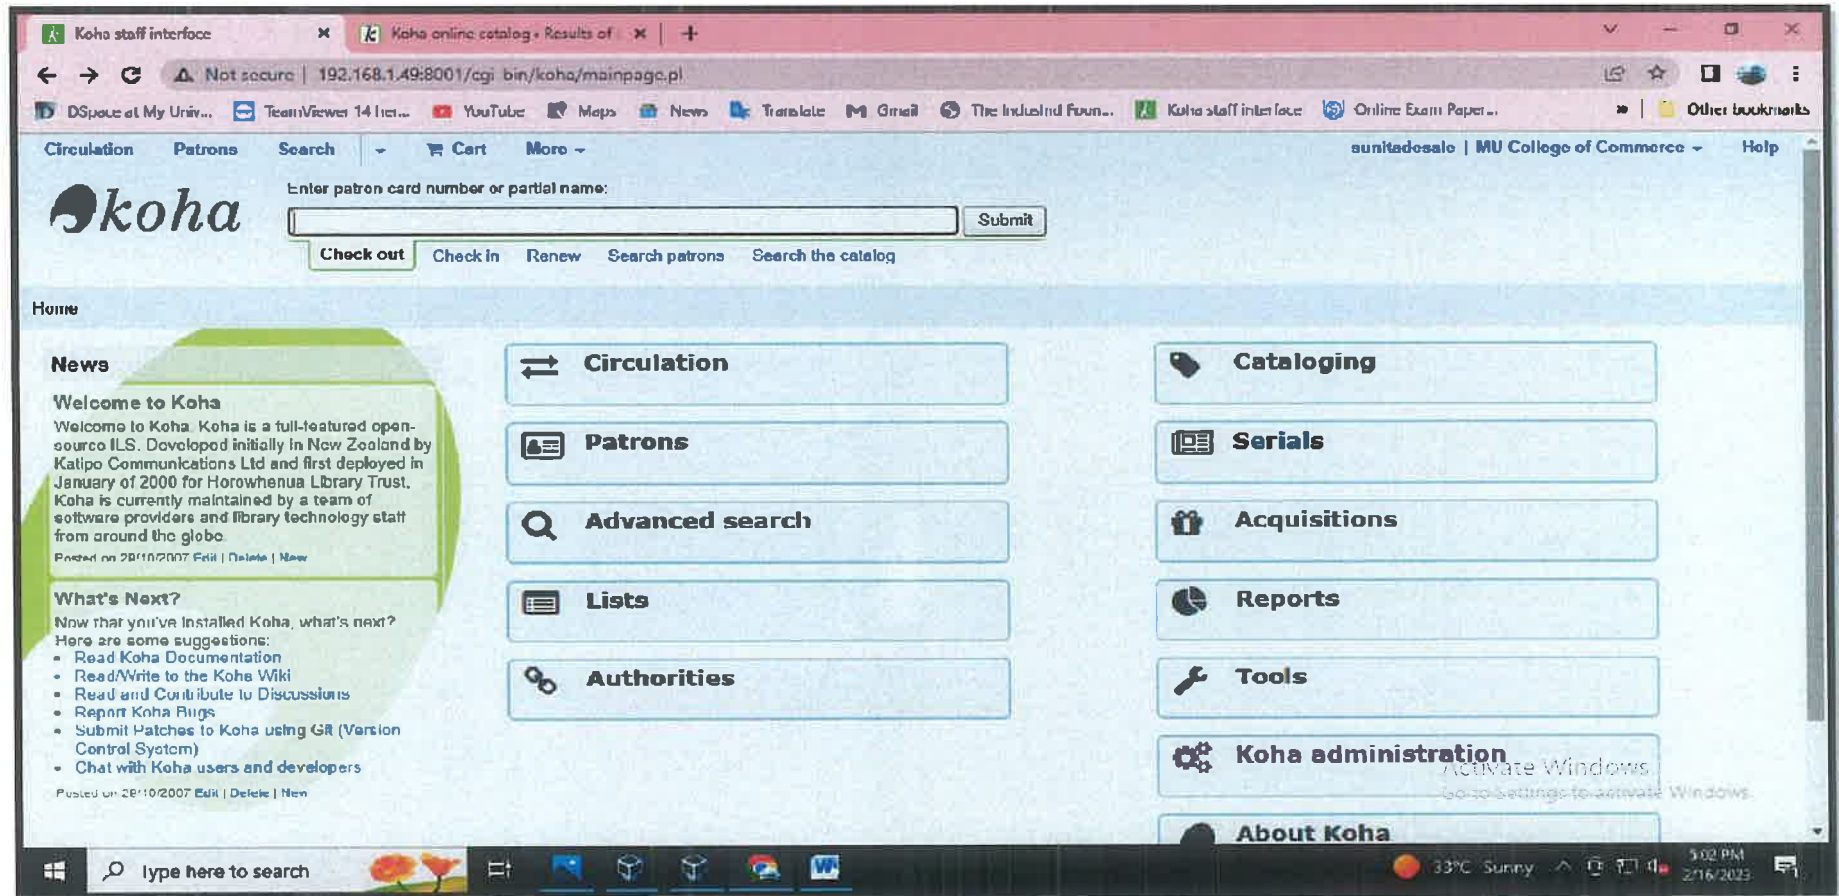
Koha staff interface ×
Koha online catalog › Results of ×
+

Not secure | 192.168.1.49:8001/cgi-bin/koha/mainpage.pl

DSpace at My Univ... TeamViewer 14 Ret... YouTube Maps News Translate Gmail The Indusind Foun... Koha staff interface Online Exam Paper... » Other bookmarks

Circulation Patrons Search Cart More
sunitadesale | MU College of Commerce Help

koha

Enter patron card number or partial name:
Submit

Check out Check in Renew Search patrons Search the catalog

Home

News

Welcome to Koha
Welcome to Koha. Koha is a full-featured open-source ILS. Developed initially in New Zealand by Katipo Communications Ltd and first deployed in January of 2000 for Horowhenua Library Trust, Koha is currently maintained by a team of software providers and library technology staff from around the globe.
Posted on 28/10/2007 Edit | Delete | New

What's Next?
Now that you've installed Koha, what's next? Here are some suggestions:
• Read Koha Documentation
• Read/Write to the Koha Wiki
• Read and Contribute to Discussions
• Report Koha Bugs
• Submit Patches to Koha using Git (Version Control System)
• Chat with Koha users and developers
Posted on 28/10/2007 Edit | Delete | New

Circulation
Patrons
Advanced search
Lists
Authorities

Cataloging
Serials
Acquisitions
Reports
Tools
Koha administration
About Koha

Activate Windows
Go to Settings to activate Windows.

Type here to search
33°C Sunny
5:02 PM
2/16/2023